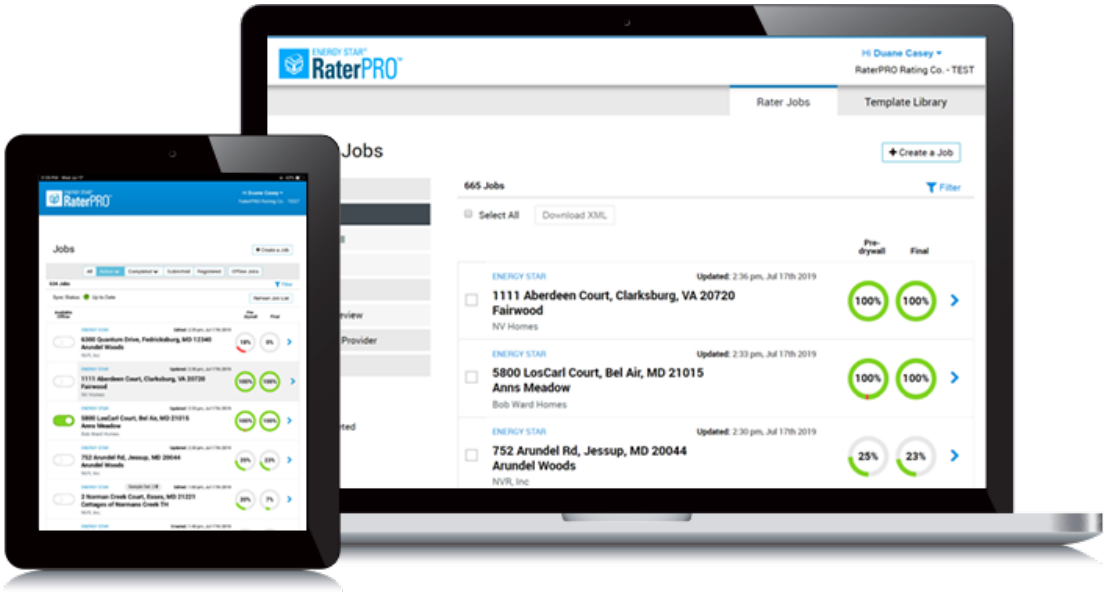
ENERGY STAR RaterPRO
Hi Duane Casey
RaterPRO Rating Co. - TEST
Rater Jobs
Template Library
Jobs
Create a Job
665 Jobs
Filter
Select All
Download XML
Pre-drywall
Final
ENERGY STAR
Updated: 2:36 pm, Jul 17th 2019
1111 Aberdeen Court, Clarksburg, VA 20720 Fairwood
NV Homes
100%
100%
ENERGY STAR
Updated: 2:33 pm, Jul 17th 2019
5800 LosCarl Court, Bel Air, MD 21015 Anns Meadow
Bob Ward Homes
100%
100%
ENERGY STAR
Updated: 2:30 pm, Jul 17th 2019
752 Arundel Rd, Jessup, MD 20044 Arundel Woods
NVR, Inc
25%
23%
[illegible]eview
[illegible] Provider
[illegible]ted

ENERGY STAR RaterPRO
Hi Duane Casey
RaterPRO Rating Co. - TEST
Jobs
Create a Job
All
Active
Completed
Submitted
Registered
Offline Jobs
634 Jobs
Filter
Sync Status: Up to Date
Refresh Job List
Available Offline
Pre-Drywall
Final
ENERGY STAR
6300 Quantum Drive, Fredricksburg, MD 12340 Arundel Woods
NVR, Inc
14%
0%
ENERGY STAR
1111 Aberdeen Court, Clarksburg, VA 20720 Fairwood
NV Homes
100%
100%
ENERGY STAR
5800 LosCarl Court, Bel Air, MD 21015 Anns Meadow
Bob Ward Homes
100%
100%
ENERGY STAR
752 Arundel Rd, Jessup, MD 20044 Arundel Woods
NVR, Inc
25%
23%
ENERGY STAR
Sample Set
2 Norman Creek Court, Essex, MD 21221 Cottages of Normans Creek TH
NVR, Inc
20%
7%
ENERGY STAR